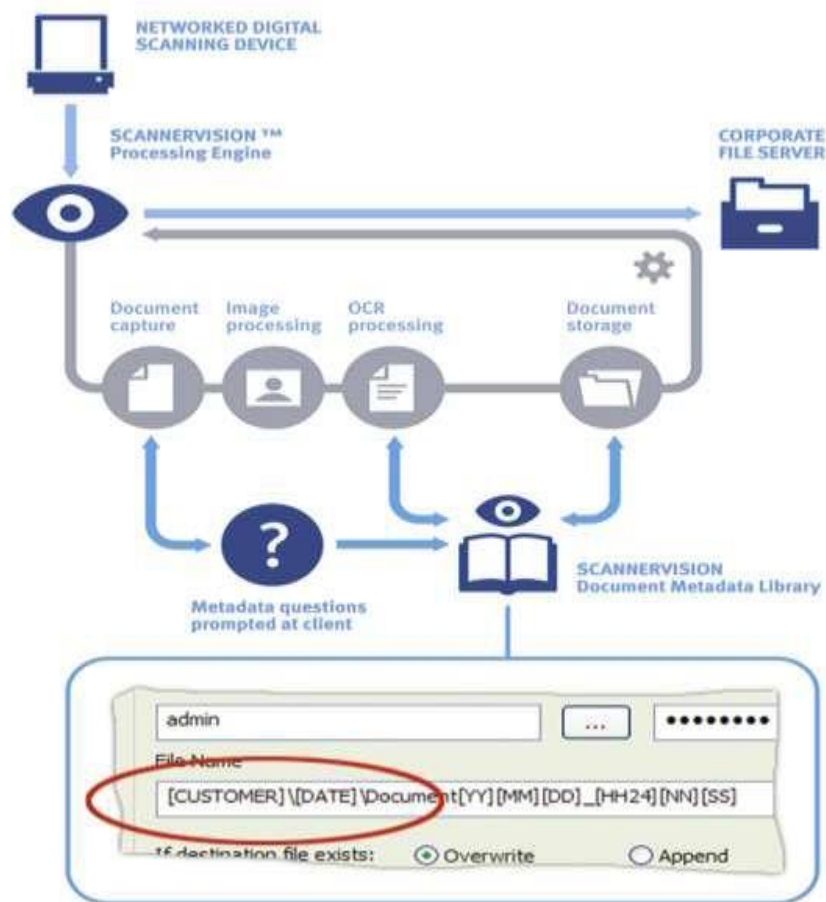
NETWORKED DIGITAL SCANNING DEVICE

SCANNERVISION ™ Processing Engine

CORPORATE FILE SERVER

Document capture

Image processing

OCR processing

Document storage

?

Metadata questions prompted at client

SCANNERVISION Document Metadata Library

admin

...

••••••••

File Name

[CUSTOMER]\[DATE]\Document[YY][MM][DD]_[HH24][NN][SS]

If destination file exists: Overwrite Append